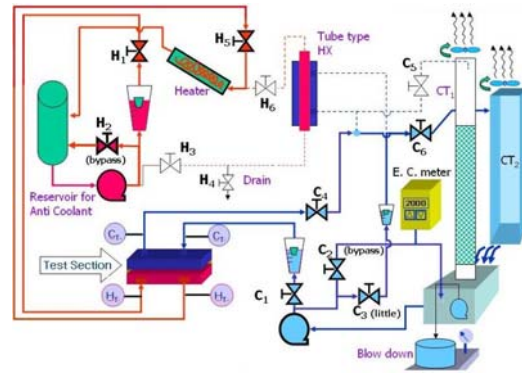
$H_1$
$H_5$
Heater
$H_6$
Tube type HX
$C_5$
$CT_1$
$C_6$
$CT_2$
$H_2$
(bypass)
$H_3$
$H_4$
Drain
Reservoir for Anti Coolant
$C_4$
E. C. meter
2000
$C_T$
$C_T$
Test Section
$C_2$
(bypass)
$H_T$
$H_T$
$C_1$
$C_3$ (little)
Blow down